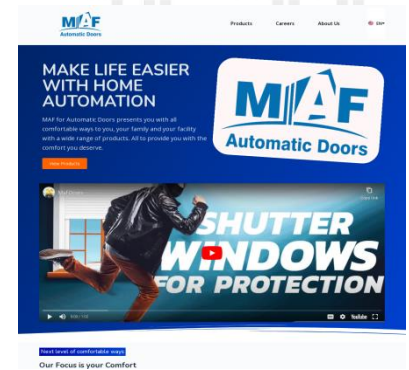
MAF
Automatic Doors

Products Careers About Us EN

MAKE LIFE EASIER WITH HOME AUTOMATION

MAF for Automatic Doors presents you with all comfortable ways to you, your family and your facility with a wide range of products. All to provide you with the comfort you deserve.

View Products

MAF
Automatic Doors

MAF Doors
Copy link

SHUTTER
WINDOWS
FOR PROTECTION

YouTube

Next level of comfortable ways

Our Focus is your Comfort